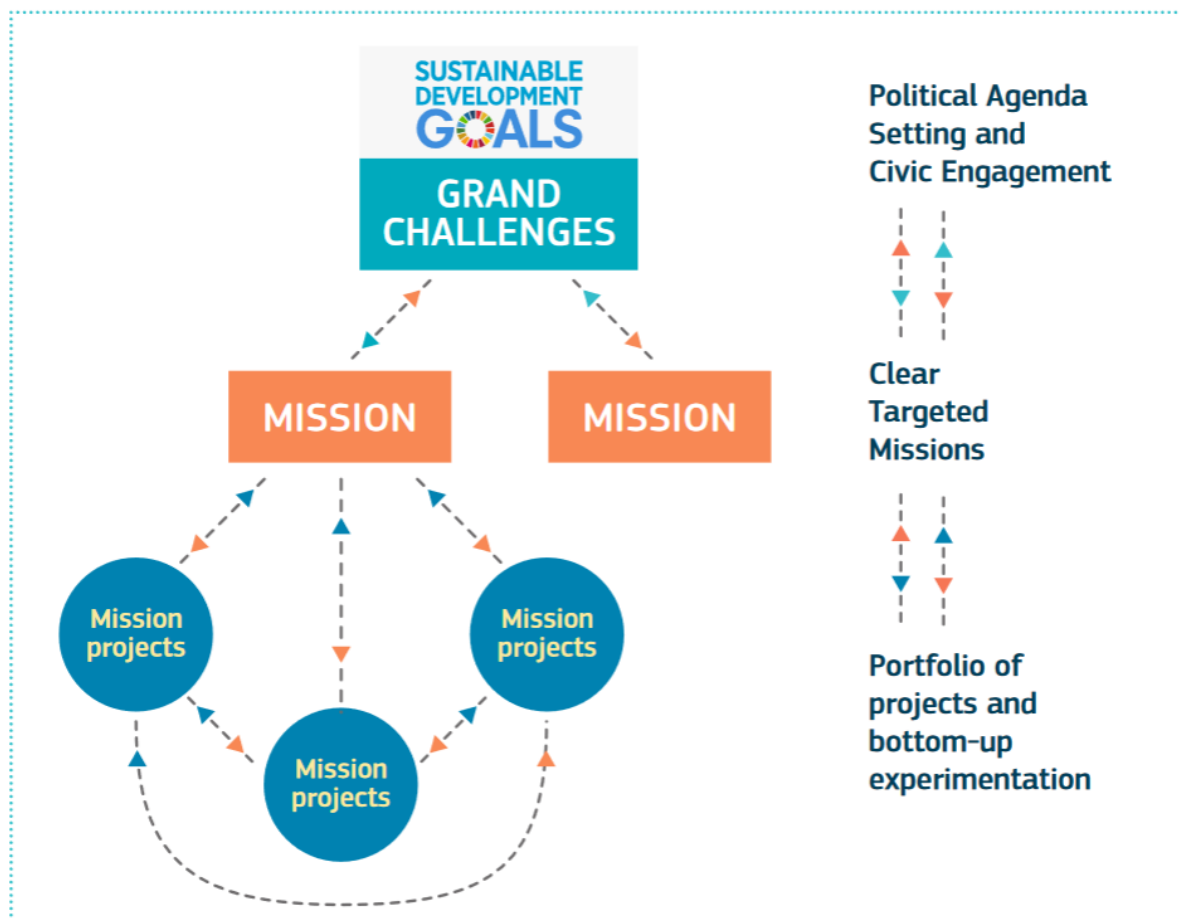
SUSTAINABLE DEVELOPMENT GOALS

GRAND CHALLENGES

MISSION

MISSION

Mission projects

Mission projects

Mission projects

Political Agenda Setting and Civic Engagement

Clear Targeted Missions

Portfolio of projects and bottom-up experimentation